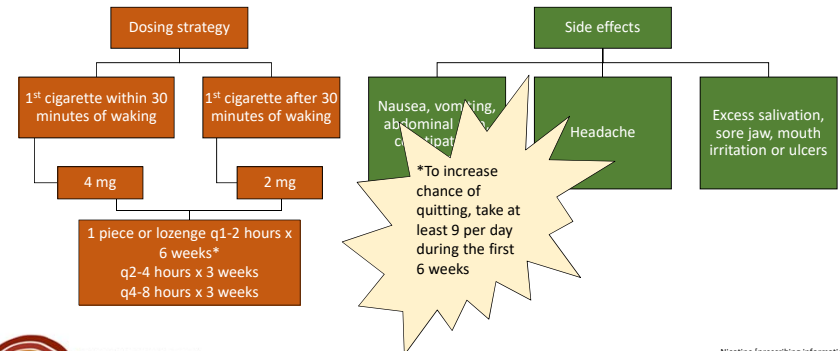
Dosing strategy

1st cigarette within 30 minutes of waking

1st cigarette after 30 minutes of waking

4 mg

2 mg

1 piece or lozenge q1-2 hours x 6 weeks*
q2-4 hours x 3 weeks
q4-8 hours x 3 weeks

Side effects

Nausea, vomiting, abdominal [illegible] constipat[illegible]

Headache

Excess salivation, sore jaw, mouth irritation or ulcers

*To increase chance of quitting, take at least 9 per day during the first 6 weeks

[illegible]